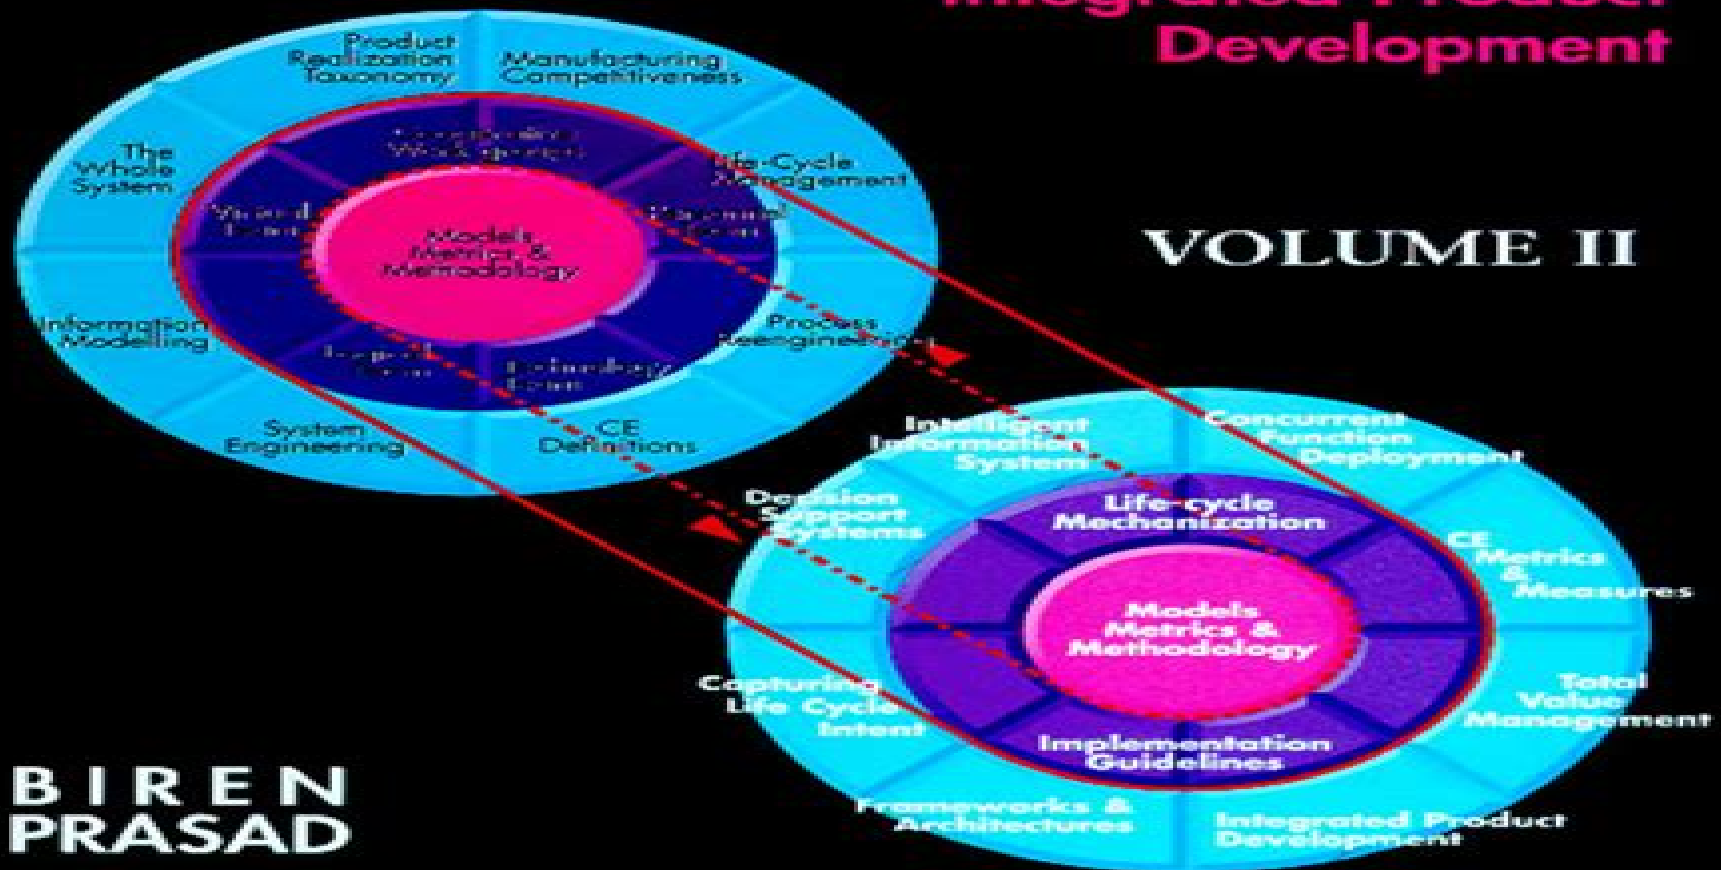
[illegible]
Development

Product Realization Taxonomy

Manufacturing Competitiveness

The Whole System

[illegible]

Life-Cycle Management

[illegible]

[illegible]

Models Metrics & Methodology

Information Modelling

Process Reengineering

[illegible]

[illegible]

System Engineering

CE Definitions

VOLUME II

Intelligent Information System

Concurrent Function Deployment

Decision Support Systems

Life-cycle Mechanization

CE Metrics & Measures

Models Metrics & Methodology

Capturing Life Cycle Intent

Total Value Management

Implementation Guidelines

Frameworks & Architectures

Integrated Product Development

BIREN PRASAD